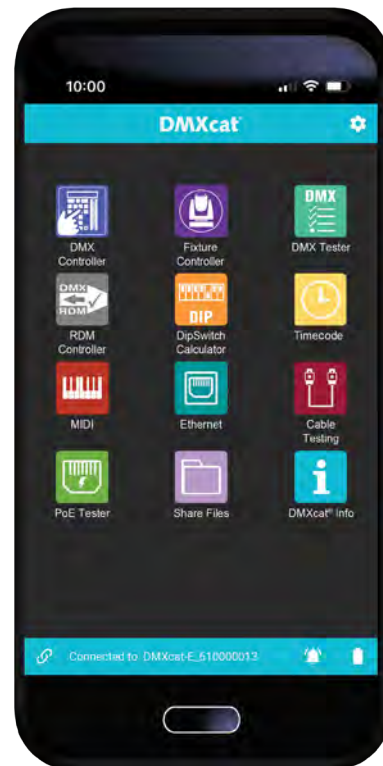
10:00

DMXcat

DMX

DMX Controller

Fixture Controller

DMX Tester

DMX RDM

RDM Controller

DIP

DipSwitch Calculator

Timecode

MIDI

Ethernet

Cable Testing

PoE Tester

Share Files

DMXcat® Info

Connected to DMXcat-E_510000013